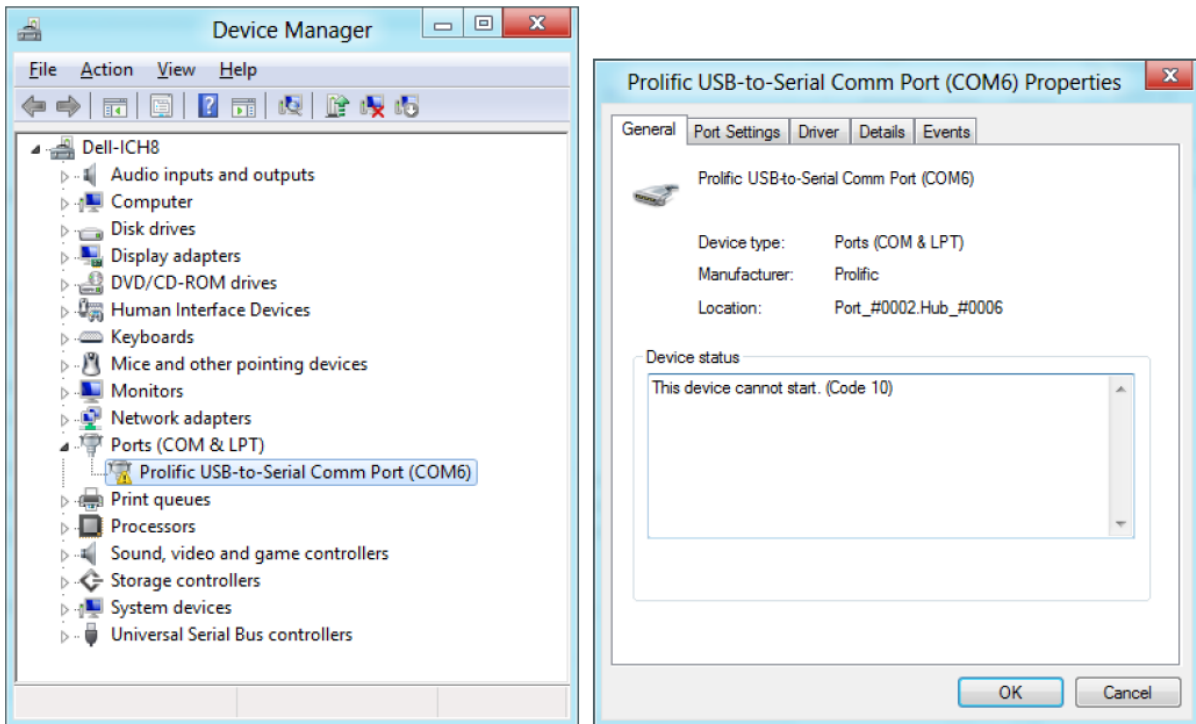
Device Manager

File Action View Help

Dell-ICH8
Audio inputs and outputs
Computer
Disk drives
Display adapters
DVD/CD-ROM drives
Human Interface Devices
Keyboards
Mice and other pointing devices
Monitors
Network adapters
Ports (COM & LPT)
Prolific USB-to-Serial Comm Port (COM6)
Print queues
Processors
Sound, video and game controllers
Storage controllers
System devices
Universal Serial Bus controllers

Prolific USB-to-Serial Comm Port (COM6) Properties

General | Port Settings | Driver | Details | Events

Prolific USB-to-Serial Comm Port (COM6)

Device type: Ports (COM & LPT)
Manufacturer: Prolific
Location: Port_#0002.Hub_#0006

Device status
This device cannot start. (Code 10)

OK Cancel